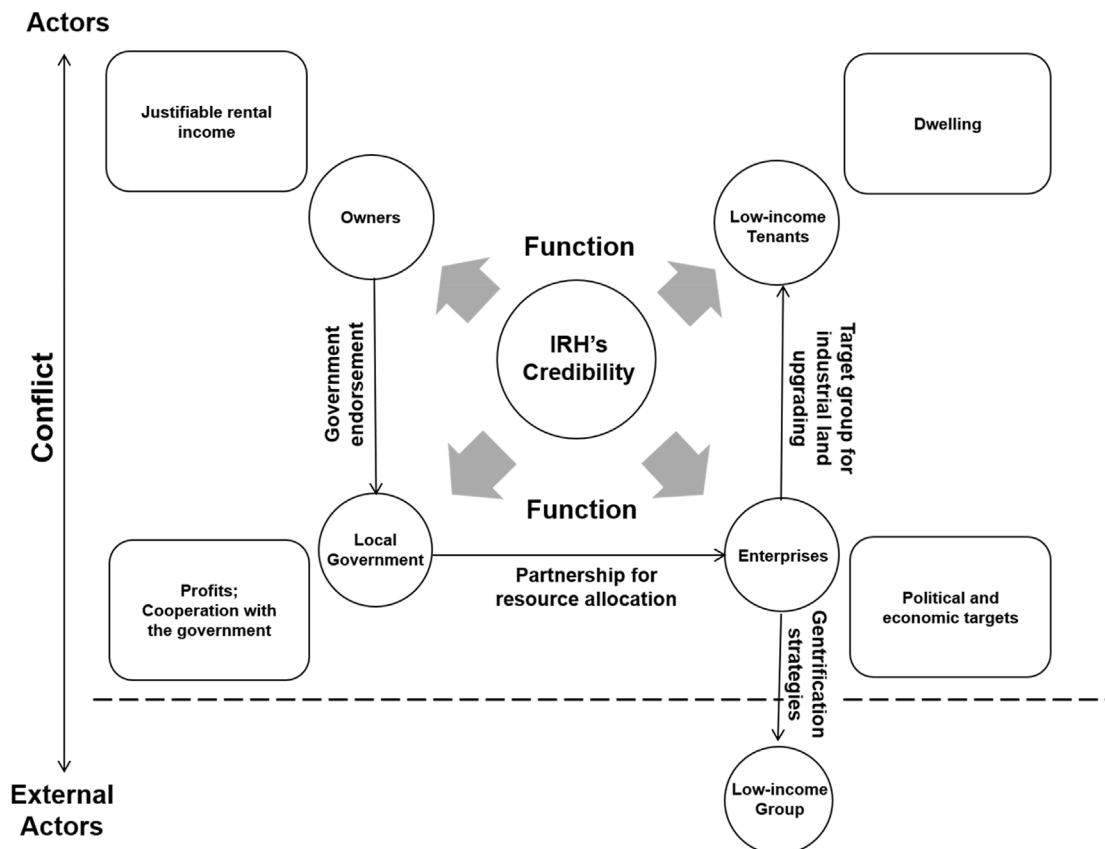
Actors

Justifiable rental income

Dwelling

Owners

Function

Low-income Tenants

Government endorsement

IRH's Credibility

Target group for industrial land upgrading

Conflict

Function

Local Government

Enterprises

Partnership for resource allocation

Profits; Cooperation with the government

Political and economic targets

Gentrification strategies

External Actors

Low-income Group